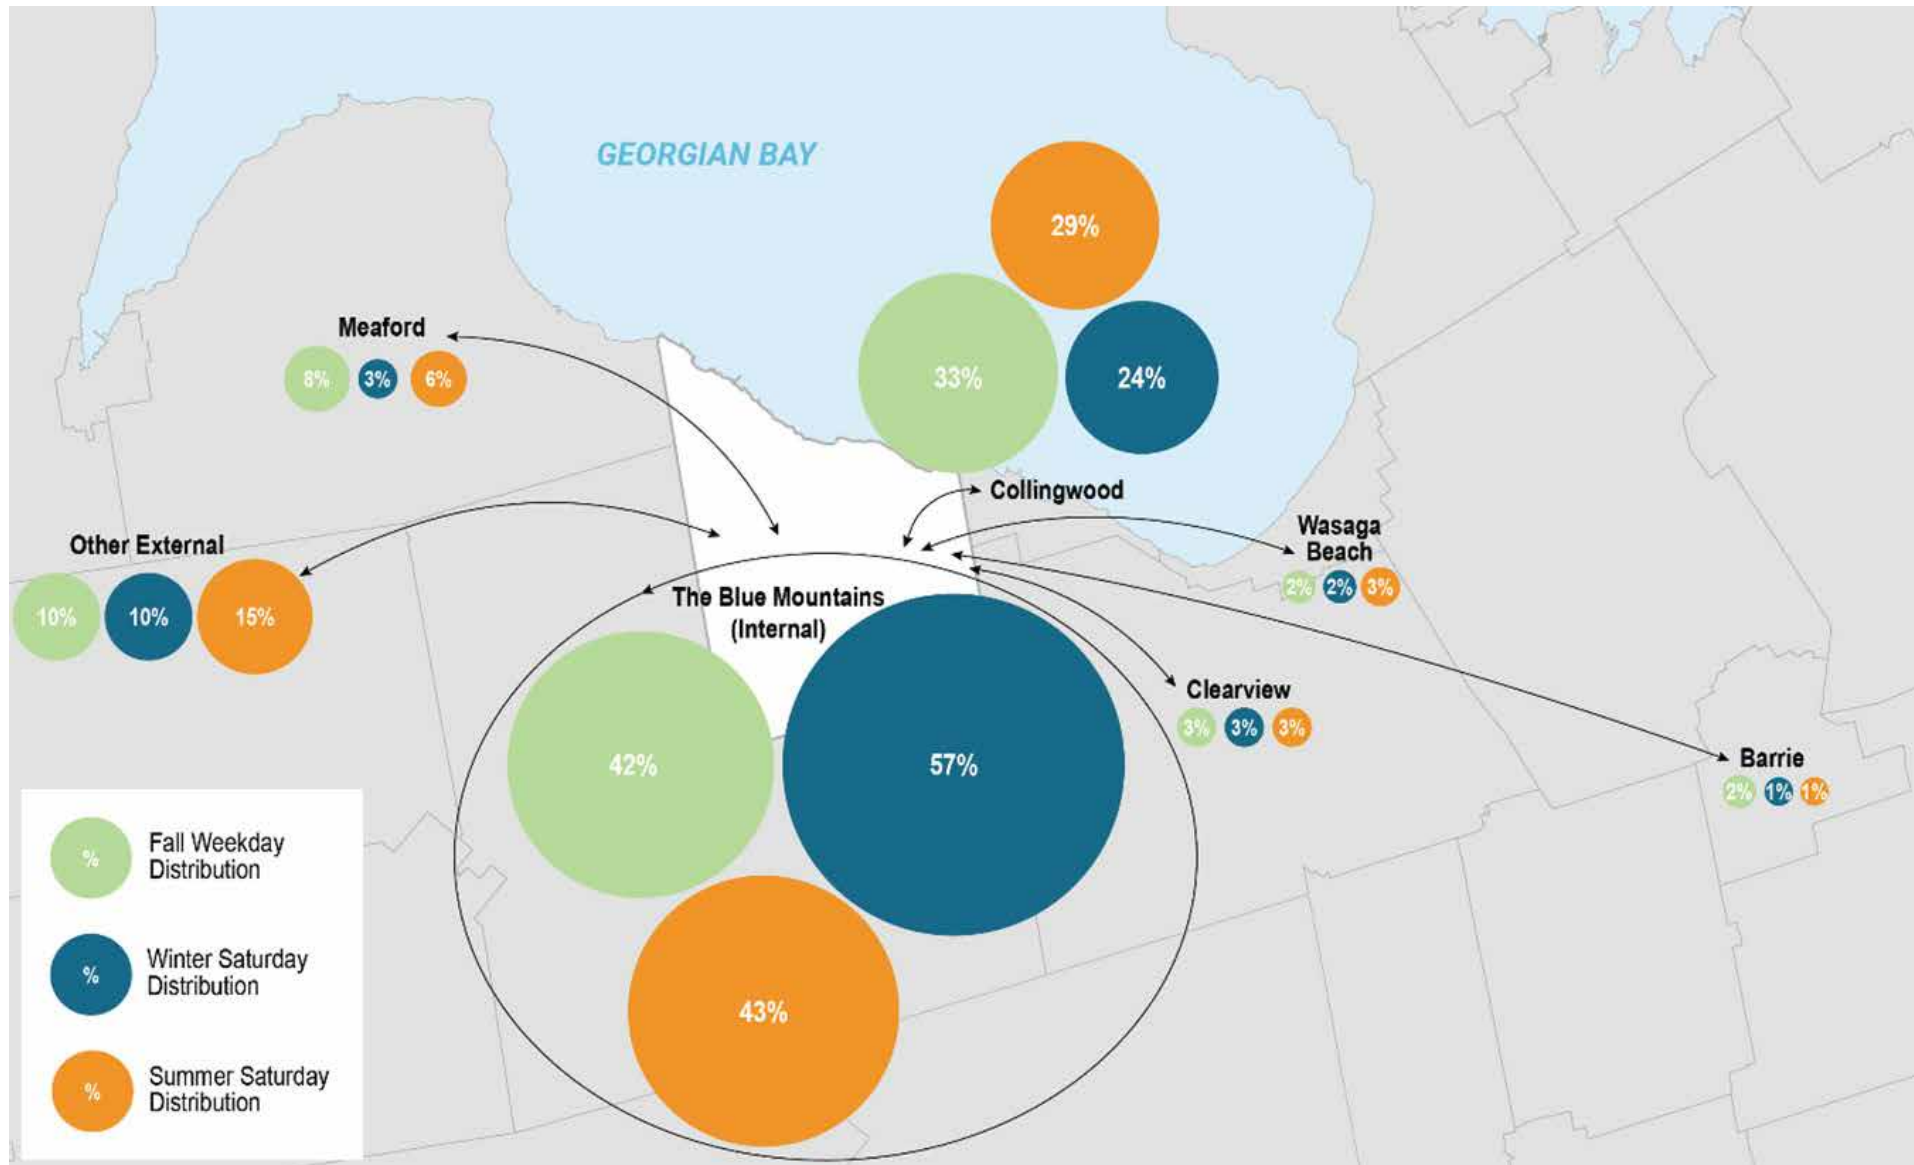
GEORGIAN BAY

29%

33%

24%

Collingwood

Meaford

8%

3%

6%

Other External

10%

10%

15%

Wasaga Beach

2%

2%

3%

The Blue Mountains (Internal)

42%

57%

43%

Clearview

3%

3%

3%

Barrie

2%

1%

1%

%
Fall Weekday Distribution

%
Winter Saturday Distribution

%
Summer Saturday Distribution